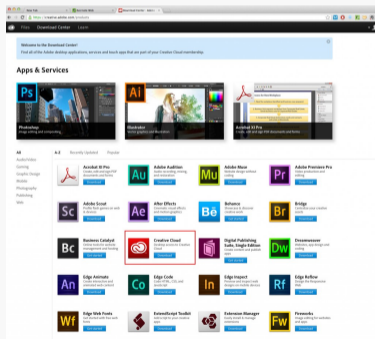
Files   Download Center   Learn

Welcome to the Download Center!
Find all of the Adobe desktop applications, services and touch apps that are part of your Creative Cloud membership.

Apps & Services

Ps
Photoshop

Ai
Illustrator

Acrobat XI Pro

All
Audio/Video
Gaming
Graphic Design
Mobile
Photography
Publishing
Web

A-Z   Recently Updated   Popular

Acrobat XI Pro
Download

Au
Adobe Audition
Download

Mu
Adobe Muse
Download

Pr
Adobe Premiere Pro
Download

Sc
Adobe Scout
Download

Ae
After Effects
Download

Bē
Behance
Download

Br
Bridge
Download

Bc
Business Catalyst
Get Started

Creative Cloud
Download

Digital Publishing Suite, Single Edition
Download

Dw
Dreamweaver
Download

An
Edge Animate
Download

Co
Edge Code
Download

In
Edge Inspect
Download

Rf
Edge Reflow
Download

Wf
Edge Web Fonts
Get Started

ExtendScript Toolkit
Download

Extension Manager
Download

Fw
Fireworks
Download